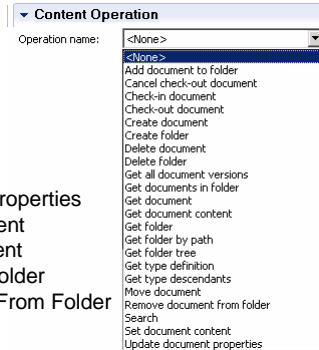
Content Operation

Operation name: <None>

<None>
Add document to folder
Cancel check-out document
Check-in document
Check-out document
Create document
Create folder
Delete document
Delete folder
Get all document versions
Get documents in folder
Get document
Get document content
Get folder
Get folder by path
Get folder tree
Get type definition
Get type descendants
Move document
Remove document from folder
Search
Set document content
Update document properties

roperties
ent
ent
older
From Folder